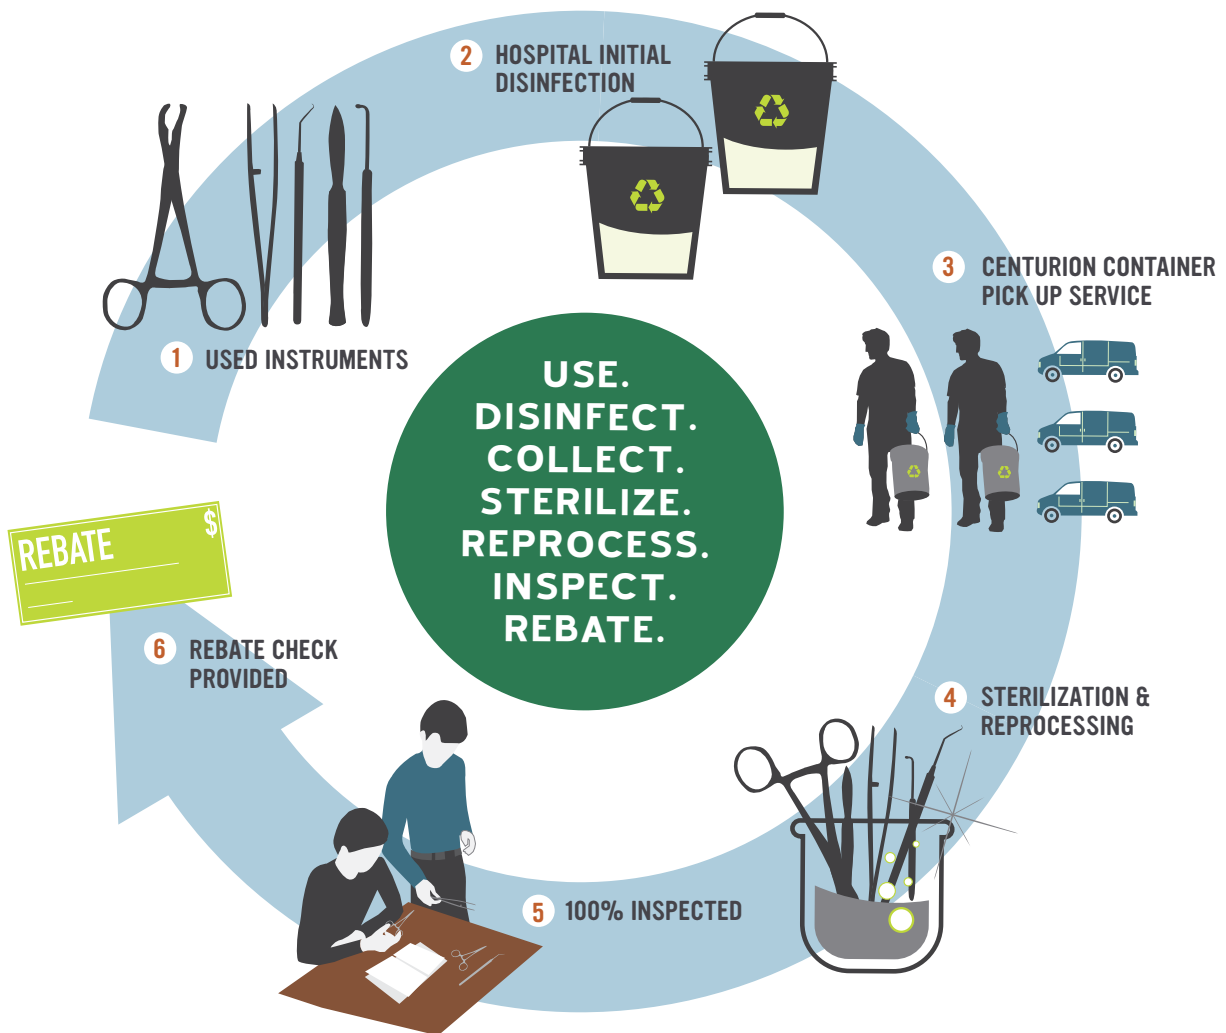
1 USED INSTRUMENTS

2 HOSPITAL INITIAL DISINFECTION

3 CENTURION CONTAINER PICK UP SERVICE

4 STERILIZATION & REPROCESSING

5 100% INSPECTED

6 REBATE CHECK PROVIDED

REBATE $

USE.
DISINFECT.
COLLECT.
STERILIZE.
REPROCESS.
INSPECT.
REBATE.